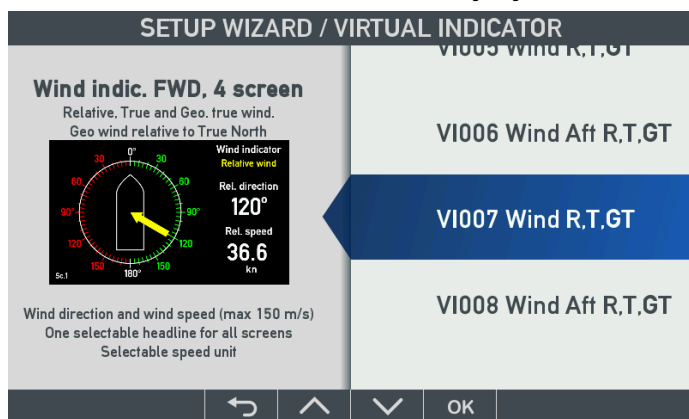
SETUP WIZARD / VIRTUAL INDICATOR

Wind indic. FWD, 4 screen
Relative, True and Geo. true wind.
Geo wind relative to True North

0°
30
60
90°
120
150
180°
30
60
90°
120
150
Sc.1

Wind indicator
Relative wind
Rel. direction
120°
Rel. speed
36.6
kn

Wind direction and wind speed (max 150 m/s)
One selectable headline for all screens
Selectable speed unit

VI005 Wind R,T,GT
VI006 Wind Aft R,T,GT
VI007 Wind R,T,GT
VI008 Wind Aft R,T,GT

OK